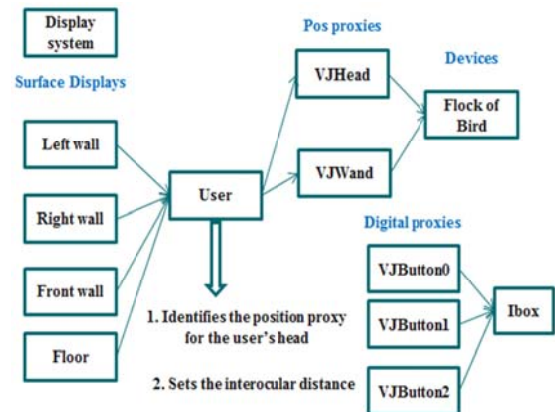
Display system

Surface Displays

Left wall

Right wall

Front wall

Floor

User

Pos proxies

VJHead

VJWand

Devices

Flock of Bird

Digital proxies

VJButton0

VJButton1

VJButton2

Ibox

1. Identifies the position proxy for the user's head

2. Sets the interocular distance